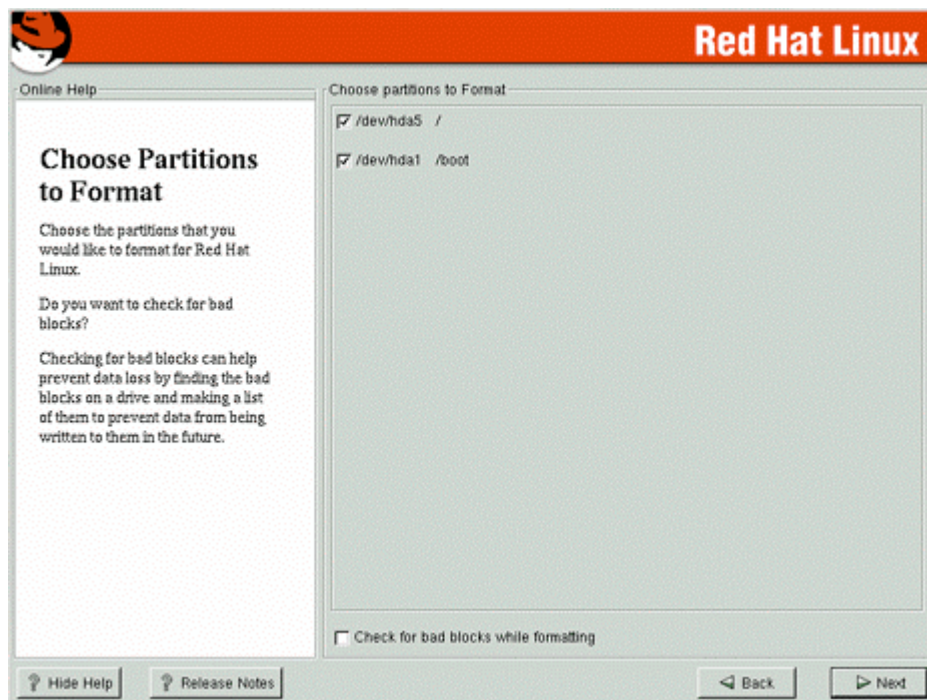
Red Hat Linux

Online Help

Choose Partitions to Format

Choose the partitions that you would like to format for Red Hat Linux.

Do you want to check for bad blocks?

Checking for bad blocks can help prevent data loss by finding the bad blocks on a drive and making a list of them to prevent data from being written to them in the future.

Choose partitions to Format

/dev/hda5 /

/dev/hda1 /boot

Check for bad blocks while formatting

Hide Help

Release Notes

Back

Next